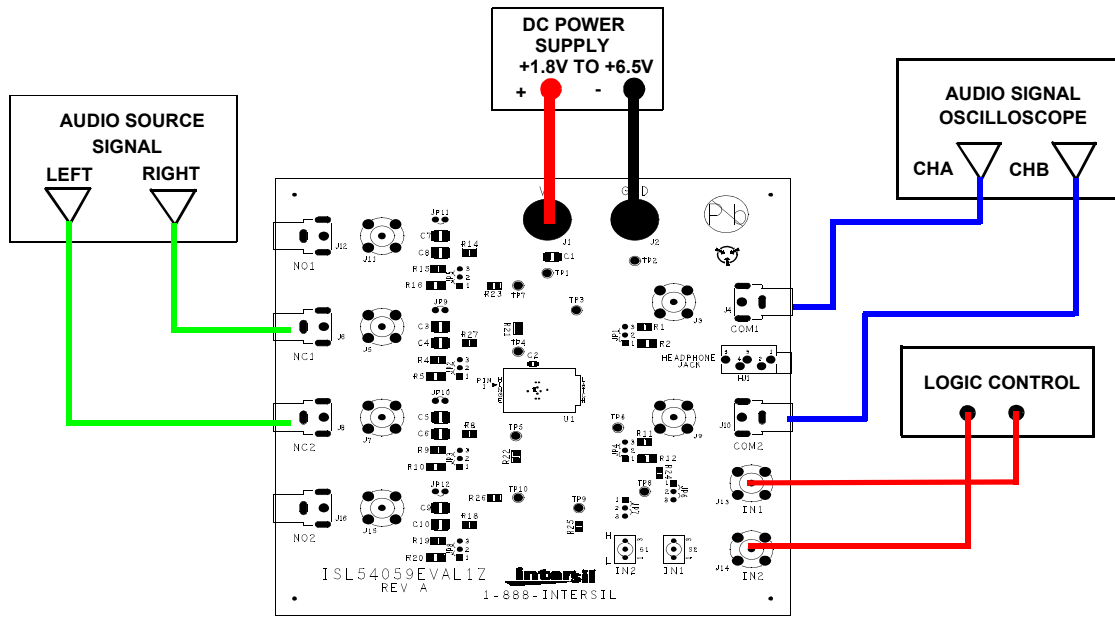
DC POWER SUPPLY
+1.8V TO +6.5V
+
-

AUDIO SOURCE SIGNAL
LEFT
RIGHT

AUDIO SIGNAL OSCILLOSCOPE
CHA
CHB

LOGIC CONTROL

V+
GND
J1
J2
C1
TP1
TP2
J12
NO1
J11
JP11
C7
C8
R14
R13
R16
R23
TP7
TP3
J6
NC1
J5
JP9
C3
C4
R27
R4
R5
TP4
C2
PIN 1
U1
J4
COM1
J3
JP1
R1
R2
HEADPHONE JACK
HJ1
J8
NC2
J7
JP10
C5
C6
R6
R9
R10
TP5
R22
TP6
J10
COM2
J9
R11
R12
JP4
TP8
J13
IN1
J16
NO2
J15
JP12
C9
C10
R18
R19
R20
R26
TP10
TP9
R25
H
L
IN2
IN1
J14
IN2
ISL54059EVAL1Z
REV A
intersil
1-888-INTERSIL
Pb